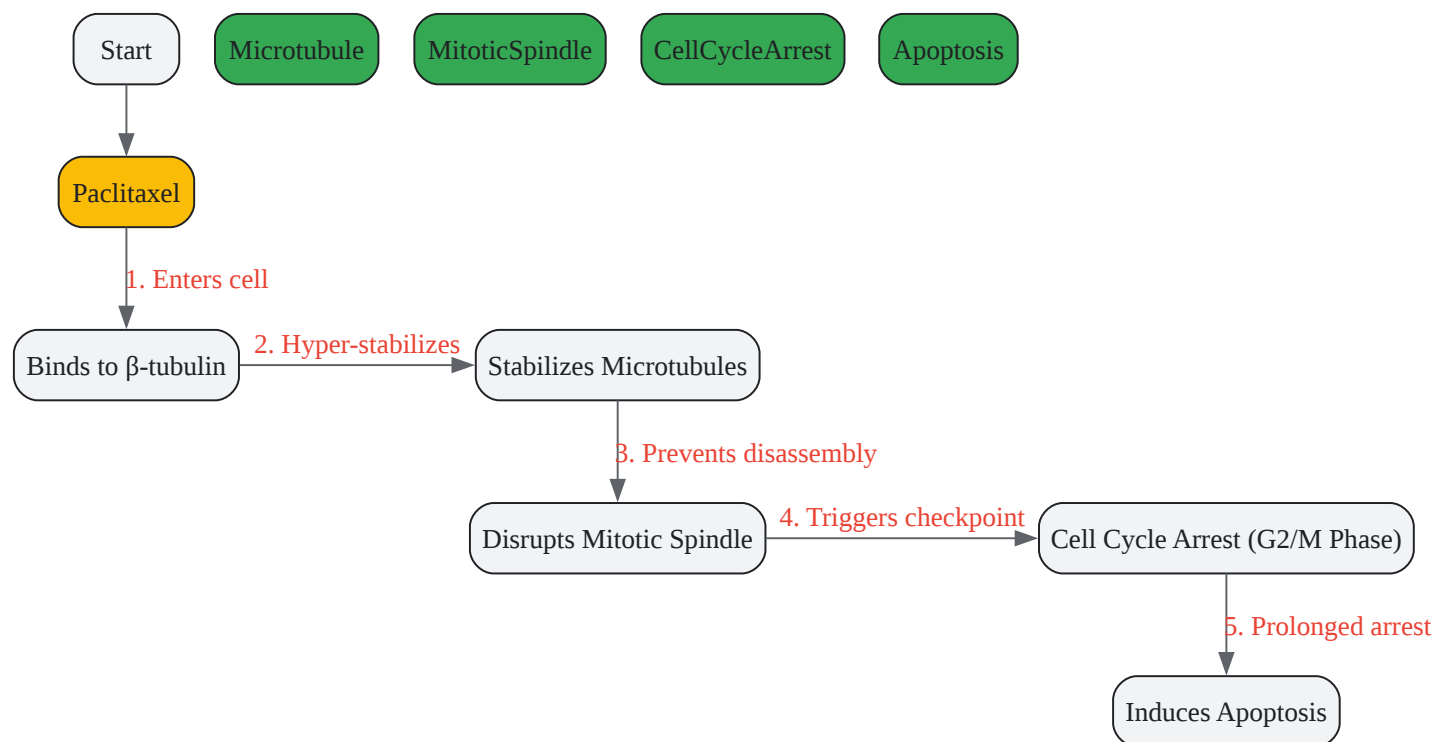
Start

Microtubule

MitoticSpindle

CellCycleArrest

Apoptosis

Paclitaxel

1. Enters cell

Binds to β-tubulin

2. Hyper-stabilizes

Stabilizes Microtubules

3. Prevents disassembly

Disrupts Mitotic Spindle

4. Triggers checkpoint

Cell Cycle Arrest (G2/M Phase)

5. Prolonged arrest

Induces Apoptosis